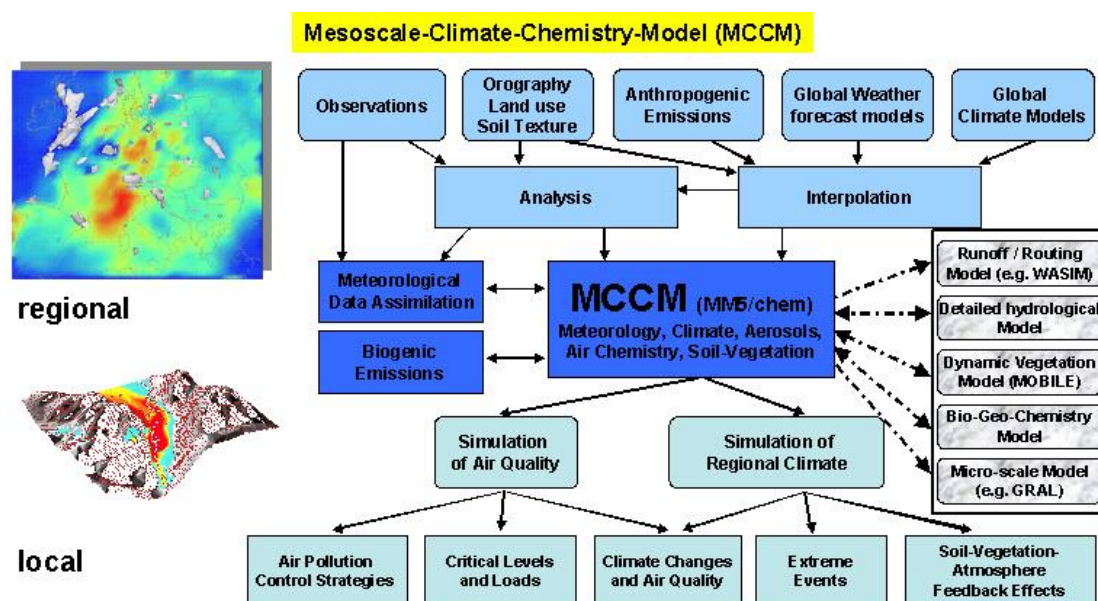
Mesoscale-Climate-Chemistry-Model (MCCM)

Observations

Orography Land use Soil Texture

Anthropogenic Emissions

Global Weather forecast models

Global Climate Models

Analysis

Interpolation

regional

Meteorological Data Assimilation

MCCM (MM5/chem)
Meteorology, Climate, Aerosols, Air Chemistry, Soil-Vegetation

Biogenic Emissions

Runoff / Routing Model (e.g. WASIM)

Detailed hydrological Model

Dynamic Vegetation Model (MOBILE)

Bio-Geo-Chemistry Model

Micro-scale Model (e.g. GRAL)

Simulation of Air Quality

Simulation of Regional Climate

local

Air Pollution Control Strategies

Critical Levels and Loads

Climate Changes and Air Quality

Extreme Events

Soil-Vegetation-Atmosphere Feedback Effects